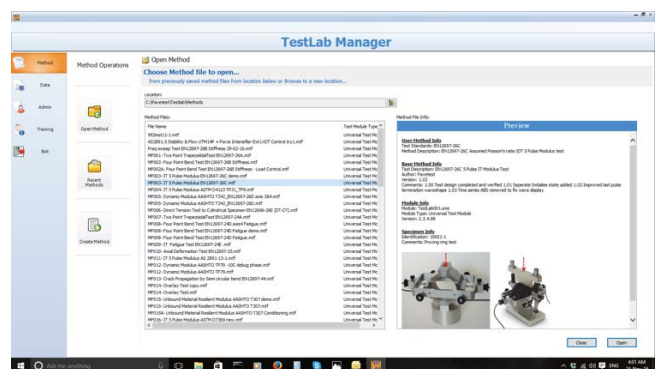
TestLab Manager

Method
Data
Admin
Training
Exit

Method Operations

Open Method
Recent Methods
Create Method

Open Method
Choose Method file to open...
from previously saved method files from location below or Browse to a new location...

Location:
C:\Pavetest\TestLab\Methods

Method Files:

| File Name | Test Module Type |
|---|---|
| 3920rd11-1.mtf | Universal Test Mo |
| AS2891.5 Stability & Flow UTM HP + Force Interesfer Ext LVDT Control try1.mtf | Universal Test Mo |
| Freq sweep Test EN12697-26B Stiffness 25-02-16.mtf | Universal Test Mo |
| MF001- Two Point Trapezoidal Test EN12697-26A.mtf | Universal Test Mo |
| MF002- Four Point Bend Test EN12697-26B Stiffness.mtf | Universal Test Mo |
| MF002b- Four Point Bend Test EN12697-26B Stiffness - Load Control.mtf | Universal Test Mo |
| MF002c-Four Point Bend Test EN12697-26B demo.mtf | Universal Test Mo |
| MF003- IT 5 Pulse Modulus EN12697-26C.mtf | Universal Test Mo |
| MF003- IT 5 Pulse Modulus ASTM D4123 TP31_TP9.mtf | Universal Test Mo |
| MF005- Dynamic Modulus AASHTO T342 EN12697-26D axis 384.mtf | Universal Test Mo |
| MF005- Dynamic Modulus AASHTO T342_EN12697-26D.mtf | Universal Test Mo |
| MF006- Direct Tension Test to Cylindrical Specimen EN12697-26E (DT-CY).mtf | Universal Test Mo |
| MF007- Two Point Trapezoidal Test EN12697-24A.mtf | Universal Test Mo |
| MF008- Four Point Bend Test EN12697-24D axant Fatigue.mtf | Universal Test Mo |
| MF008- Four Point Bend Test EN12697-24D Fatigue demo.mtf | Universal Test Mo |
| MF008- Four Point Bend Test EN12697-24D Fatigue.mtf | Universal Test Mo |
| MF009- IT Fatigue Test EN12697-24E.mtf | Universal Test Mo |
| MF010- Axial Deformation Test EN12697-25.mtf | Universal Test Mo |
| MF011- IT 5 Pulse Modulus AS 2891-13-1.mtf | Universal Test Mo |
| MF012- Dynamic Modulus AASHTO TP79 -10C debug phase.mtf | Universal Test Mo |
| MF012- Dynamic Modulus AASHTO TP79.mtf | Universal Test Mo |
| MF013- Crack Propagation by Semi circular bend EN12697-44.mtf | Universal Test Mo |
| MF014- Overlay Test copy.mtf | Universal Test Mo |
| MF014- Overlay Test.mtf | Universal Test Mo |
| MF015- Unbound Material Resilient Modulus AASHTO T307 demo.mtf | Universal Test Mo |
| MF015- Unbound Material Resilient Modulus AASHTO T307.mtf | Universal Test Mo |
| MF015b- Unbound Material Resilient Modulus AASHTO T307 Conditioning.mtf | Universal Test Mo |
| MF016- IT 5 Pulse Modulus ASTM D7369 new.mtf | Universal Test Mo |

Method File Info:

Preview

User Method Info
Test Standards: EN12697-26C
Method Description: EN12697-26C Assumed Poisson's ratio IDT 5 Pulse Modulus test

Base Method Info
Test Description: EN12697-26C 5 Pulse IT Modulus Test
Author: Pavetest
Version: 1.02
Comments: 1.00 Test design completed and verified 1.01 Separate Initialise state added 1.02 Improved last pulse termination waveshape 1.03 Time series NBS removed to fix wave display

Module Info
Module: TestLab001.exe
Module Type: Universal Test Module
Version: 2.3.4.89

Specimen Info
Identification: 2001-1
Comments: Proving ring test

Close
Open

Ask me anything
ENG
4:01 AM